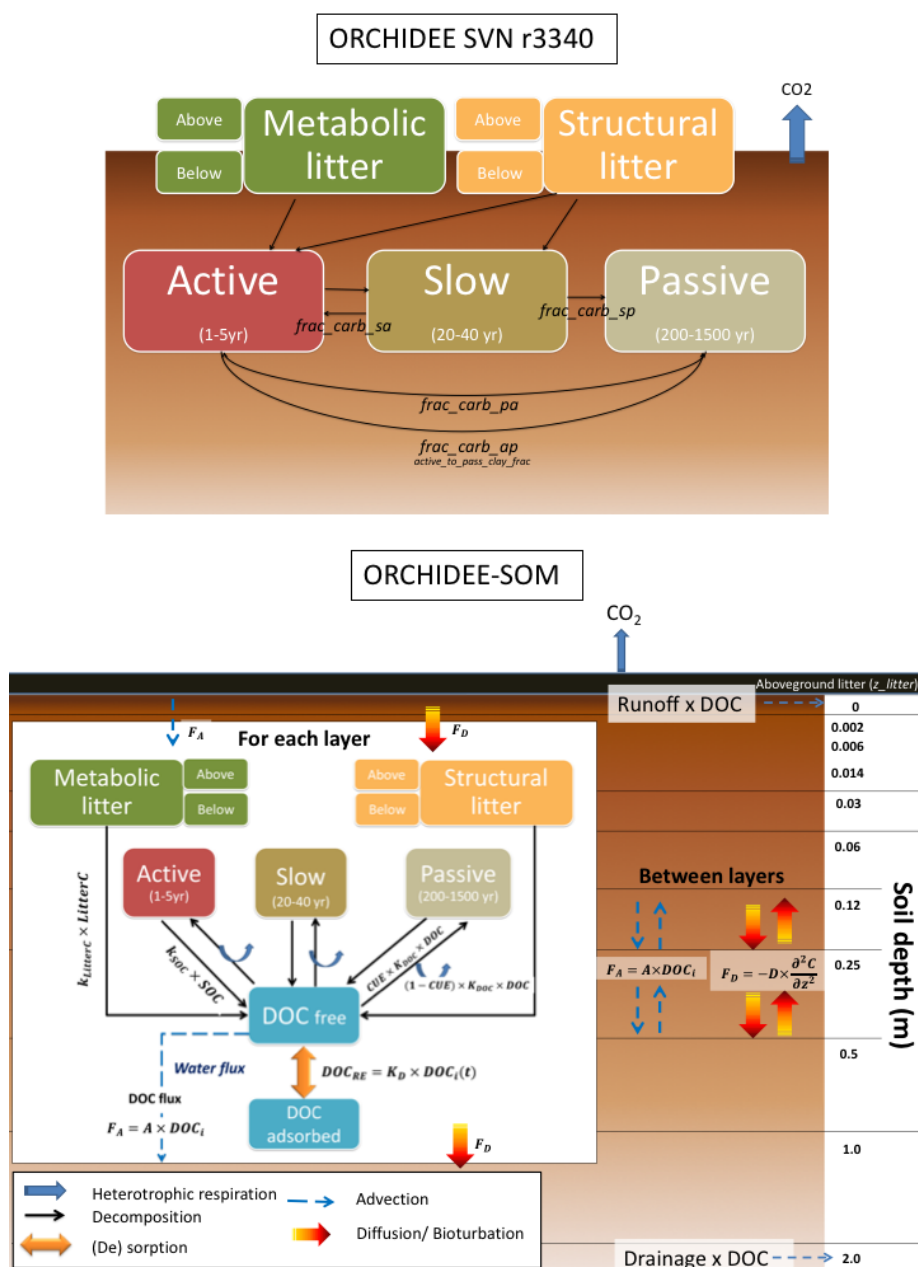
ORCHIDEE SVN r3340

CO2

Above

Below

Metabolic litter

Above

Below

Structural litter

Active
(1-5yr)

frac_carb_sa

Slow
(20-40 yr)

frac_carb_sp

Passive
(200-1500 yr)

frac_carb_pa

frac_carb_ap
active_to_pass_clay_frac

ORCHIDEE-SOM

$CO_2$

Aboveground litter (z_litter)

Runoff x DOC

0
0.002
0.006
0.014
0.03
0.06
0.12
0.25
0.5
1.0
2.0

$F_A$

For each layer

$F_D$

Metabolic litter

Above

Below

Above

Below

Structural litter

Active
(1-5yr)

Slow
(20-40 yr)

Passive
(200-1500 yr)

$k_{LitterC} \times LitterC$

$k_{SOC} \times SOC$

$CUE \times K_{DOC} \times DOC$

$(1 - CUE) \times K_{DOC} \times DOC$

DOC free

Water flux

DOC flux

$F_A = A \times DOC_i$

$DOC_{RE} = K_D \times DOC_i(t)$

DOC adsorbed

$F_D$

Between layers

$F_A = A \times DOC_i$

$F_D = -D \times \frac{\partial^2 C}{\partial z^2}$

Soil depth (m)

Heterotrophic respiration

Decomposition

(De) sorption

Advection

Diffusion/ Bioturbation

Drainage x DOC